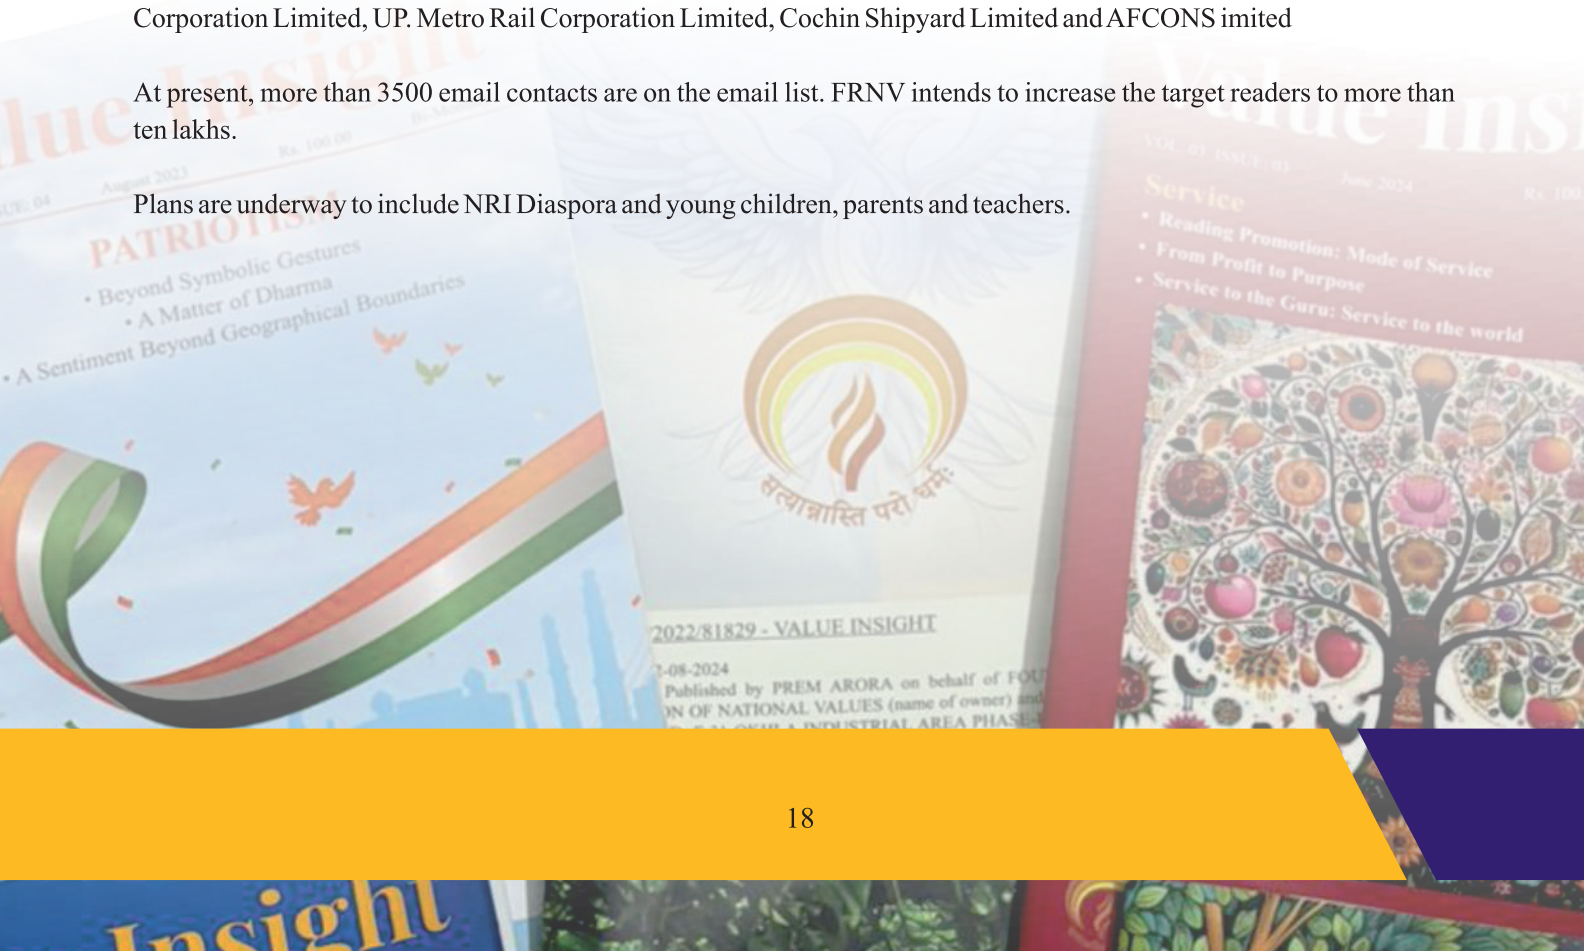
Corporation Limited, UP. Metro Rail Corporation Limited, Cochin Shipyard Limited and AFCONS imited

At present, more than 3500 email contacts are on the email list. FRNV intends to increase the target readers to more than ten lakhs.

Plans are underway to include NRI Diaspora and young children, parents and teachers.

lue Insight
UE: 04 August 2023 Rs. 100.00
PATRIOTISM
• Beyond Symbolic Gestures
• A Matter of Dharma
• A Sentiment Beyond Geographical Boundaries

सत्यान्नास्ति परो धर्मः

2022/81829 - VALUE INSIGHT
-08-2024
Published by PREM ARORA on behalf of FOU
ON OF NATIONAL VALUES (name of owner) and
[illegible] INDUSTRIAL AREA PHASE

Value Insi
VOL. 03 ISSUE: 03 June 2024 Rs. 100
Service
• Reading Promotion: Mode of Service
• From Profit to Purpose
• Service to the Guru: Service to the world

18

Insight